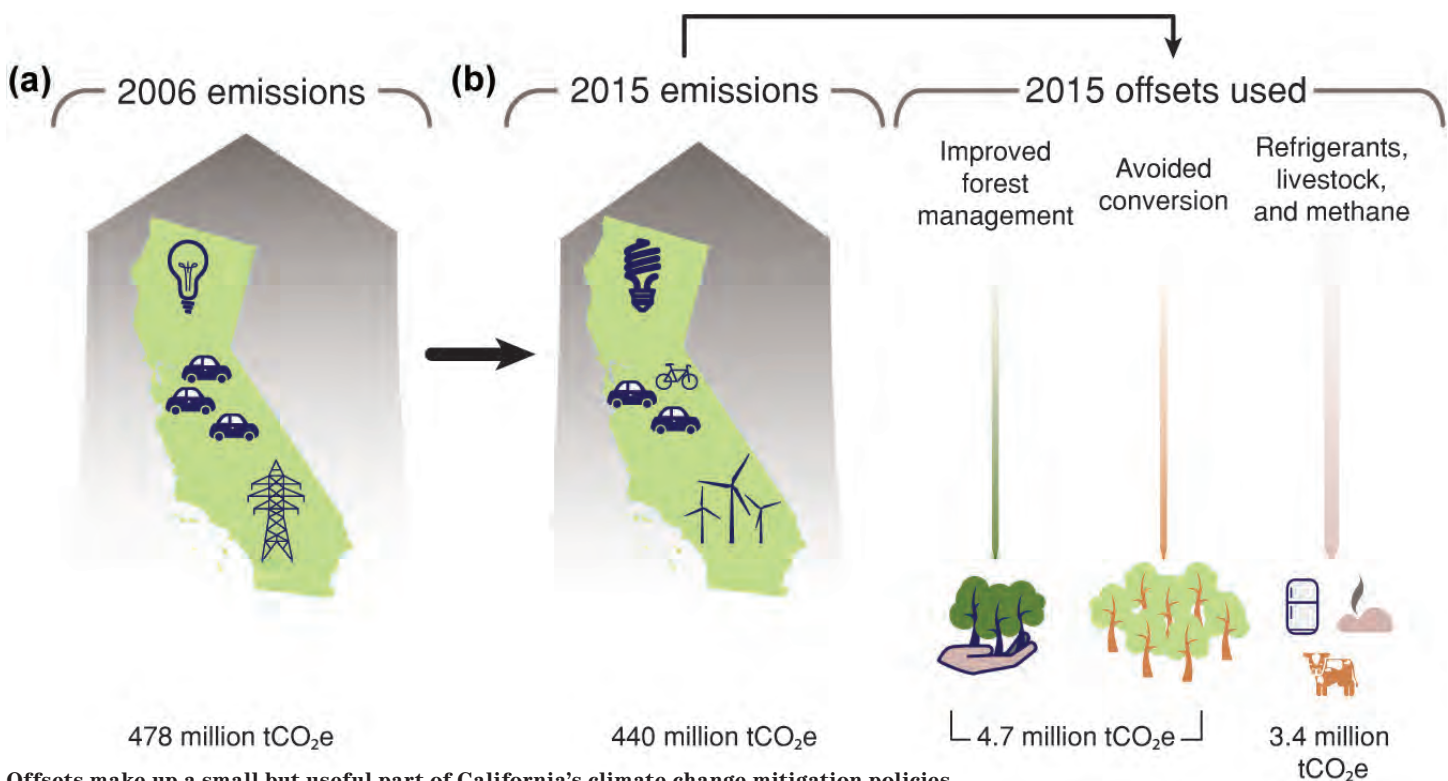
(a) 2006 emissions

(b) 2015 emissions

2015 offsets used

Improved forest management

Avoided conversion

Refrigerants, livestock, and methane

478 million $tCO_2e$

440 million $tCO_2e$

4.7 million $tCO_2e$

3.4 million $tCO_2e$

Offsets make up a small but useful part of California's climate change mitigation policies